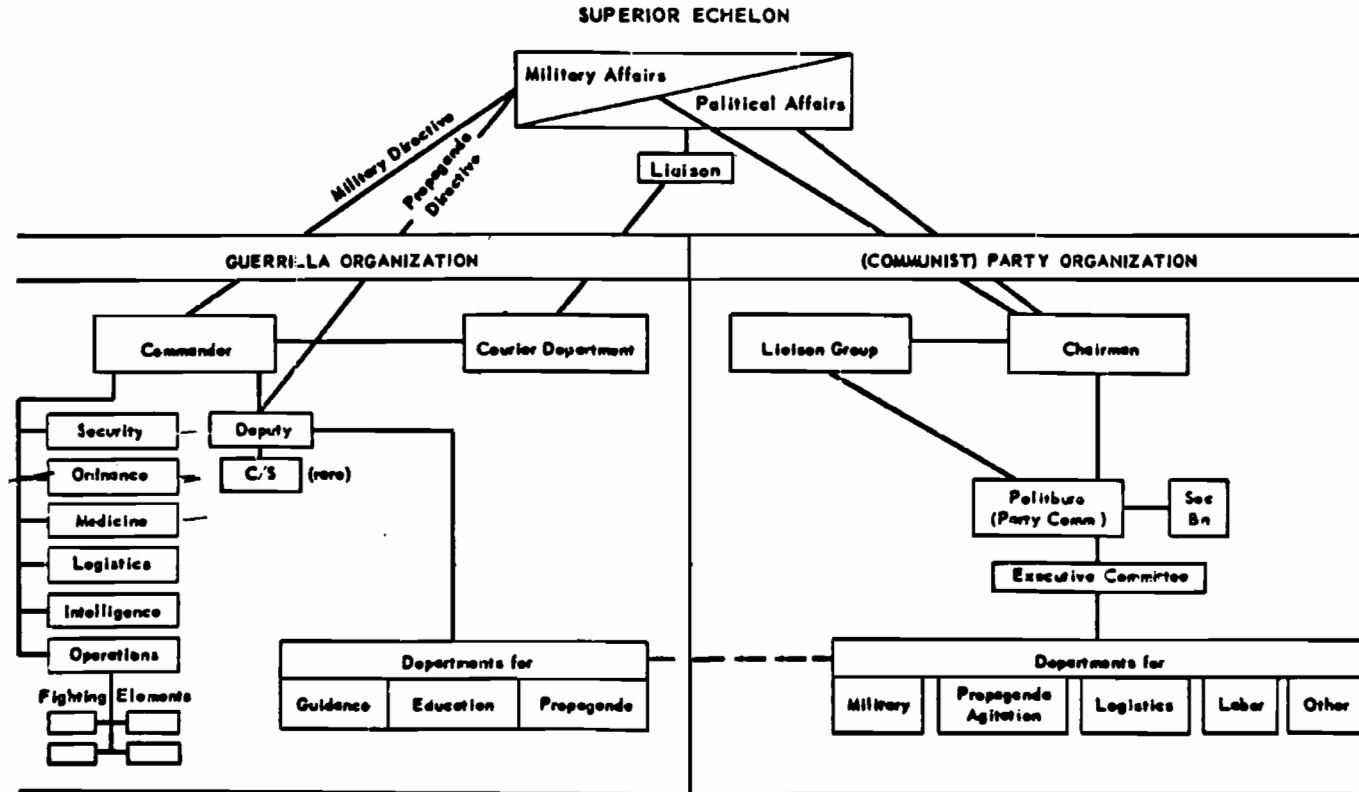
SUPERIOR ECHELON

Military Affairs

Political Affairs

Military Directive

Propaganda Directive

Liaison

GUERRILLA ORGANIZATION

(COMMUNIST) PARTY ORGANIZATION

Commander

Courier Department

Liaison Group

Chairman

Security

Deputy

Ordnance

C/S

(rare)

Medicine

Logistics

Intelligence

Operations

Fighting Elements

Politburo (Party Comm.)

Sec Bn

Executive Committee

Departments for

Guidance

Education

Propaganda

Departments for

Military

Propaganda Agitation

Logistics

Labor

Other